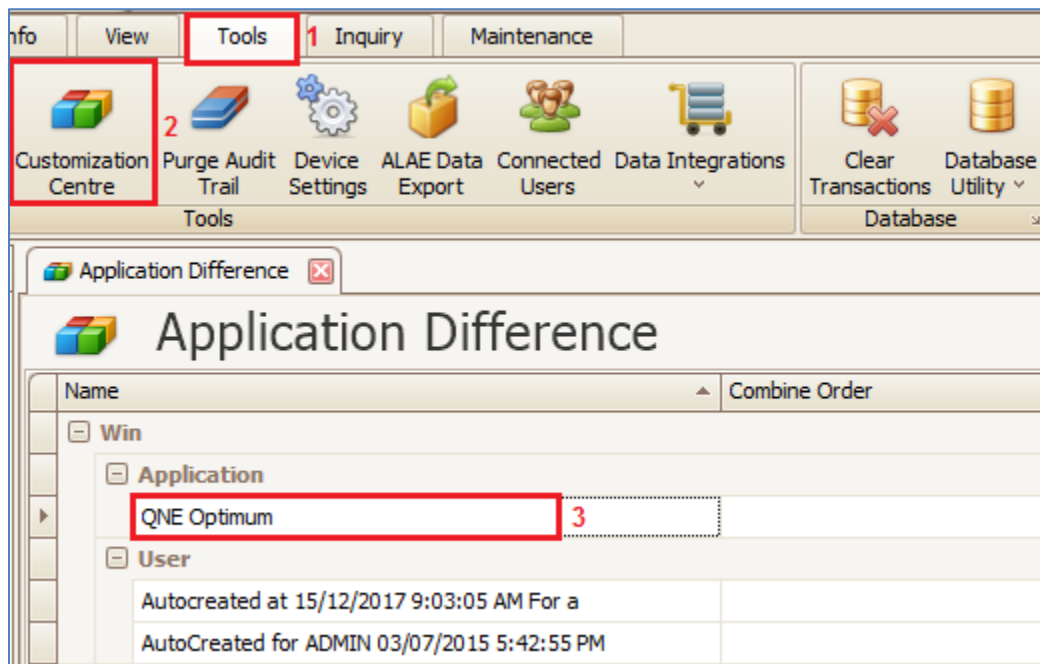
nfo
View
Tools
1
Inquiry
Maintenance

Customization Centre
2
Purge Audit Trail
Device Settings
ALAE Data Export
Connected Users
Data Integrations
Tools
Clear Transactions
Database Utility
Database

Application Difference

Application Difference

| Name | Combine Order |
|---|---|
| Win | |
| Application | |
| QNE Optimum 3 | |
| User | |
| Autocreated at 15/12/2017 9:03:05 AM For a | |
| AutoCreated for ADMIN 03/07/2015 5:42:55 PM | |